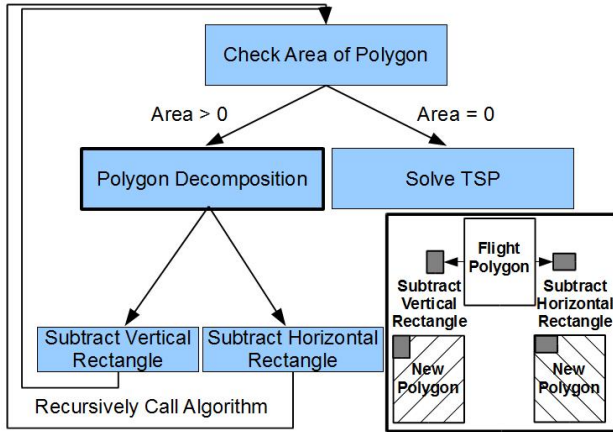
Check Area of Polygon

Area > 0

Area = 0

Polygon Decomposition

Solve TSP

Subtract Vertical Rectangle

Subtract Horizontal Rectangle

Recursively Call Algorithm

Flight Polygon

Subtract Vertical Rectangle

Subtract Horizontal Rectangle

New Polygon

New Polygon